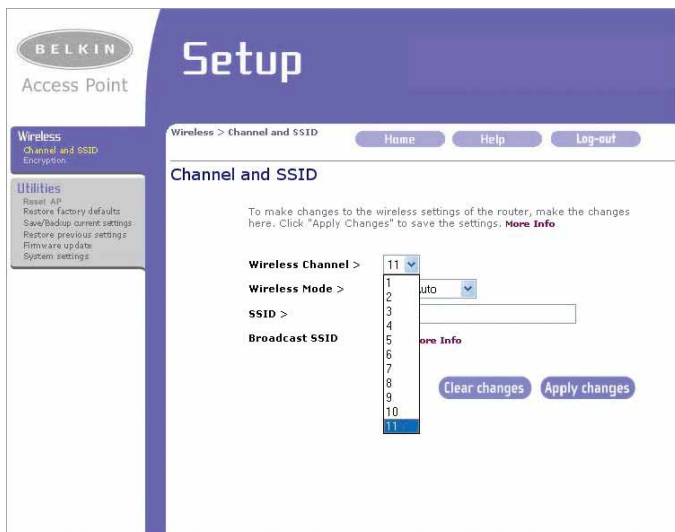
BELKIN
Access Point

Setup

Wireless
Channel and SSID
Encryption

Utilities
Reset AP
Restore factory defaults
Save/Backup current settings
Restore previous settings
Firmware update
System settings

Wireless > Channel and SSID

Home
Help
Log-out

Channel and SSID

To make changes to the wireless settings of the router, make the changes here. Click "Apply Changes" to save the settings. More Info

Wireless Channel > 11

Wireless Mode > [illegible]uto

SSID >

Broadcast SSID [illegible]ore Info

1
2
3
4
5
6
7
8
9
10
11

Clear changes
Apply changes